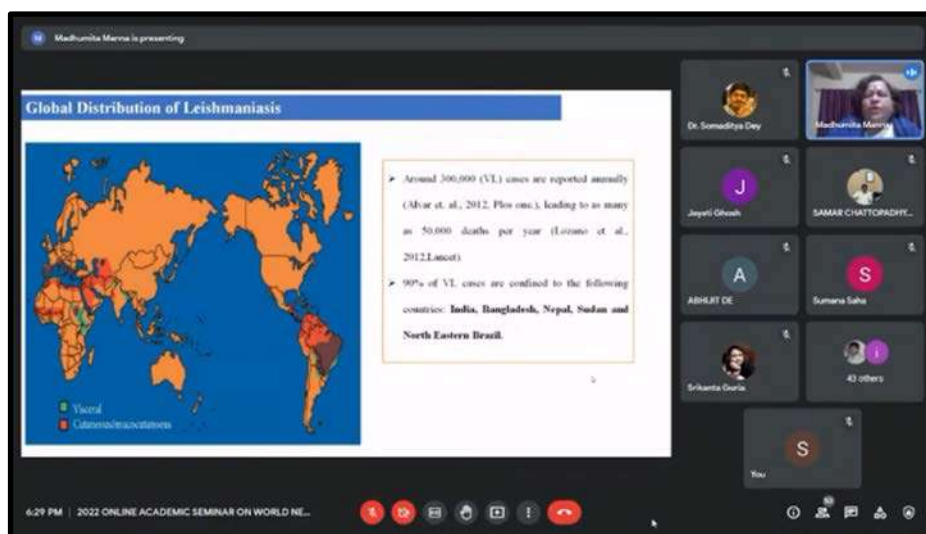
Madhumita Manna is presenting

Global Distribution of Leishmaniasis

Visceral
Cutaneous/mucocutaneous

➢ Around 300,000 (VL) cases are reported annually (Alvar et. al., 2012, Plos one.), leading to as many as 50,000 deaths per year (Lozano et al., 2012,Lancet).

➢ 90% of VL cases are confined to the following countries: **India, Bangladesh, Nepal, Sudan and North Eastern Brazil.**

Dr. Somaditya Dey

Madhumita Manna

J

Jayati Ghosh

SAMAR CHATTOPADHY...

A

ABHIJIT DE

S

Sumana Saha

Srikanta Guria

43 others

S

You

6:29 PM | 2022 ONLINE ACADEMIC SEMINAR ON WORLD NE...

50